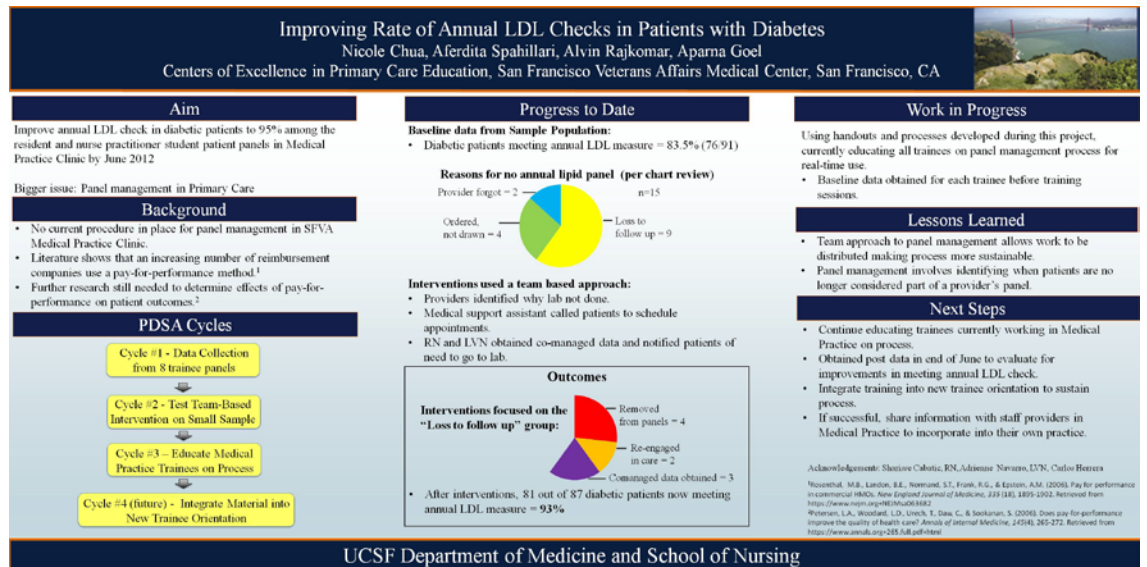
Improving Rate of Annual LDL Checks in Patients with Diabetes
Nicole Chua, Aferdita Spahillari, Alvin Rajkomar, Aparna Goel
Centers of Excellence in Primary Care Education, San Francisco Veterans Affairs Medical Center, San Francisco, CA

Aim

Improve annual LDL check in diabetic patients to 95% among the resident and nurse practitioner student patient panels in Medical Practice Clinic by June 2012

Bigger issue: Panel management in Primary Care

Background

- No current procedure in place for panel management in SFVA Medical Practice Clinic.
- Literature shows that an increasing number of reimbursement companies use a pay-for-performance method.$^1$
- Further research still needed to determine effects of pay-for-performance on patient outcomes.$^2$

PDSA Cycles

Cycle #1 - Data Collection from 8 trainee panels

Cycle #2 - Test Team-Based Intervention on Small Sample

Cycle #3 – Educate Medical Practice Trainees on Process

Cycle #4 (future) - Integrate Material into New Trainee Orientation

Progress to Date

Baseline data from Sample Population:
- Diabetic patients meeting annual LDL measure = 83.5% (76/91)

Reasons for no annual lipid panel (per chart review)

Provider forgot = 2
n=15
Ordered, not drawn = 4
Loss to follow up = 9

Interventions used a team based approach:
- Providers identified why lab not done.
- Medical support assistant called patients to schedule appointments.
- RN and LVN obtained co-managed data and notified patients of need to go to lab.

Outcomes

Interventions focused on the "Loss to follow up" group:

Removed from panels = 4
Re-engaged in care = 2
Comanaged data obtained = 3

- After interventions, 81 out of 87 diabetic patients now meeting annual LDL measure = 93%

Work in Progress

Using handouts and processes developed during this project, currently educating all trainees on panel management process for real-time use.
- Baseline data obtained for each trainee before training sessions.

Lessons Learned

- Team approach to panel management allows work to be distributed making process more sustainable.
- Panel management involves identifying when patients are no longer considered part of a provider's panel.

Next Steps

- Continue educating trainees currently working in Medical Practice on process.
- Obtained post data in end of June to evaluate for improvements in meeting annual LDL check.
- Integrate training into new trainee orientation to sustain process.
- If successful, share information with staff providers in Medical Practice to incorporate into their own practice.

Acknowledgements: Sharisse Cabatic, RN, Adrienne Navarro, LVN, Carlos Herrera

$^1$Rosenthal, M.B., Landon, B.E., Normand, S.T., Frank, R.G., & Epstein, A.M. (2006). Pay for performance in commercial HMOs. New England Journal of Medicine, 335 (18), 1895-1902. Retrieved from https://www.nejm.org/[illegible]
$^2$Petersen, L.A., Woodard, L.D., Urech, T., Daw, C., & Sookanan, S. (2006). Does pay-for-performance improve the quality of health care? Annals of Internal Medicine, 145(4), 265-272. Retrieved from https://www.annals.org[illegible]

UCSF Department of Medicine and School of Nursing